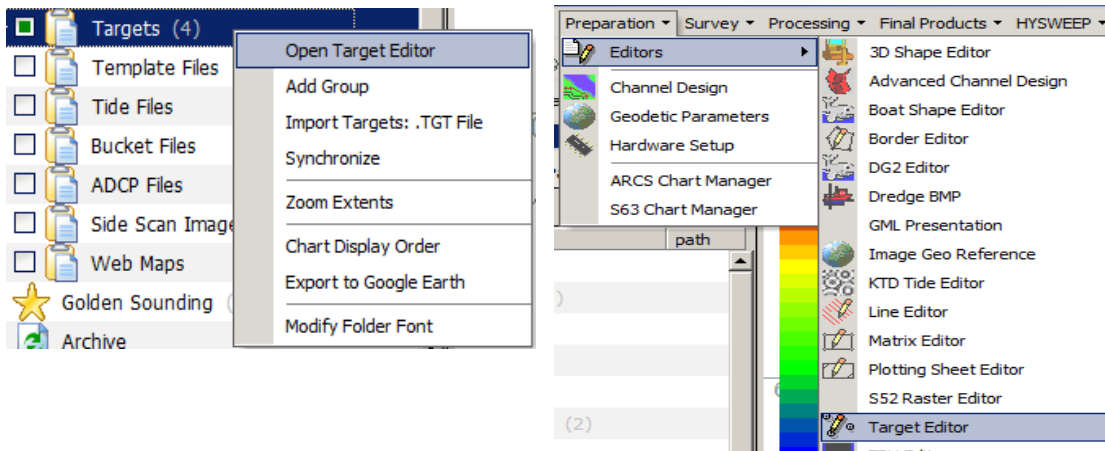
Targets (4)
Template Files
Tide Files
Bucket Files
ADCP Files
Side Scan Image
Web Maps
Golden Sounding (
Archive

Open Target Editor
Add Group
Import Targets: .TGT File
Synchronize
Zoom Extents
Chart Display Order
Export to Google Earth
Modify Folder Font

Preparation ▾ Survey ▾ Processing ▾ Final Products ▾ HYSWEEP ▾

Editors ▸
Channel Design
Geodetic Parameters
Hardware Setup
ARCS Chart Manager
S63 Chart Manager

path

)
6
(2)

3D Shape Editor
Advanced Channel Design
Boat Shape Editor
Border Editor
DG2 Editor
Dredge BMP
GML Presentation
Image Geo Reference
KTD Tide Editor
Line Editor
Matrix Editor
Plotting Sheet Editor
S52 Raster Editor
Target Editor
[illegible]